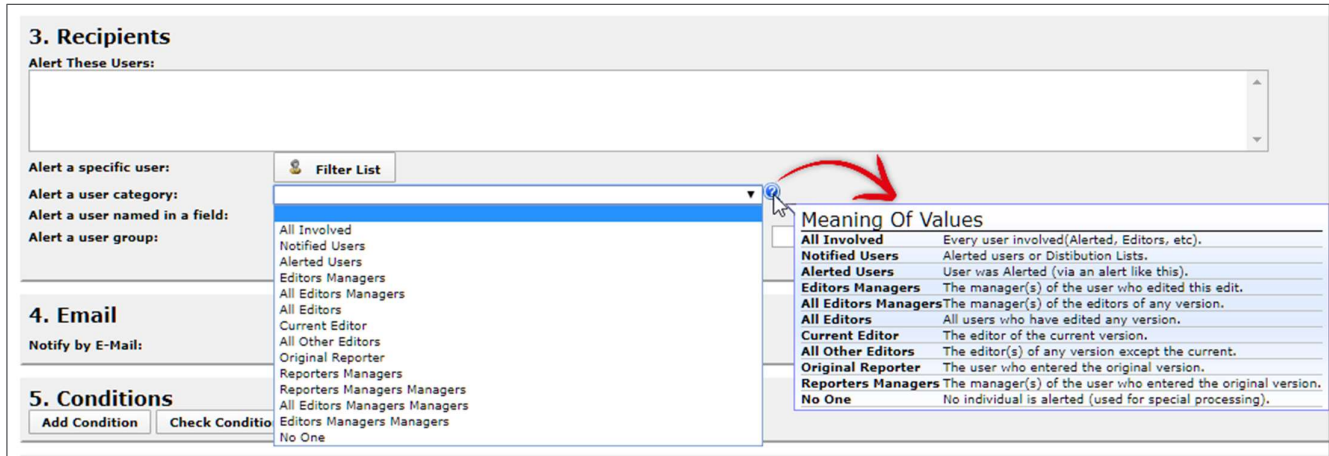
3. Recipients

Alert These Users:

Alert a specific user: Filter List

Alert a user category:

Alert a user named in a field:

Alert a user group:

All Involved
Notified Users
Alerted Users
Editors Managers
All Editors Managers
All Editors
Current Editor
All Other Editors
Original Reporter
Reporters Managers
Reporters Managers Managers
All Editors Managers Managers
Editors Managers Managers
No One

Meaning Of Values

| | |
|---|---|
| All Involved | Every user involved(Alerted, Editors, etc). |
| Notified Users | Alerted users or Distibution Lists. |
| Alerted Users | User was Alerted (via an alert like this). |
| Editors Managers | The manager(s) of the user who edited this edit. |
| All Editors Managers | The manager(s) of the editors of any version. |
| All Editors | All users who have edited any version. |
| Current Editor | The editor of the current version. |
| All Other Editors | The editor(s) of any version except the current. |
| Original Reporter | The user who entered the original version. |
| Reporters Managers | The manager(s) of the user who entered the original version. |
| No One | No individual is alerted (used for special processing). |

4. Email

Notify by E-Mail:

5. Conditions

Add Condition Check Conditio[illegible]